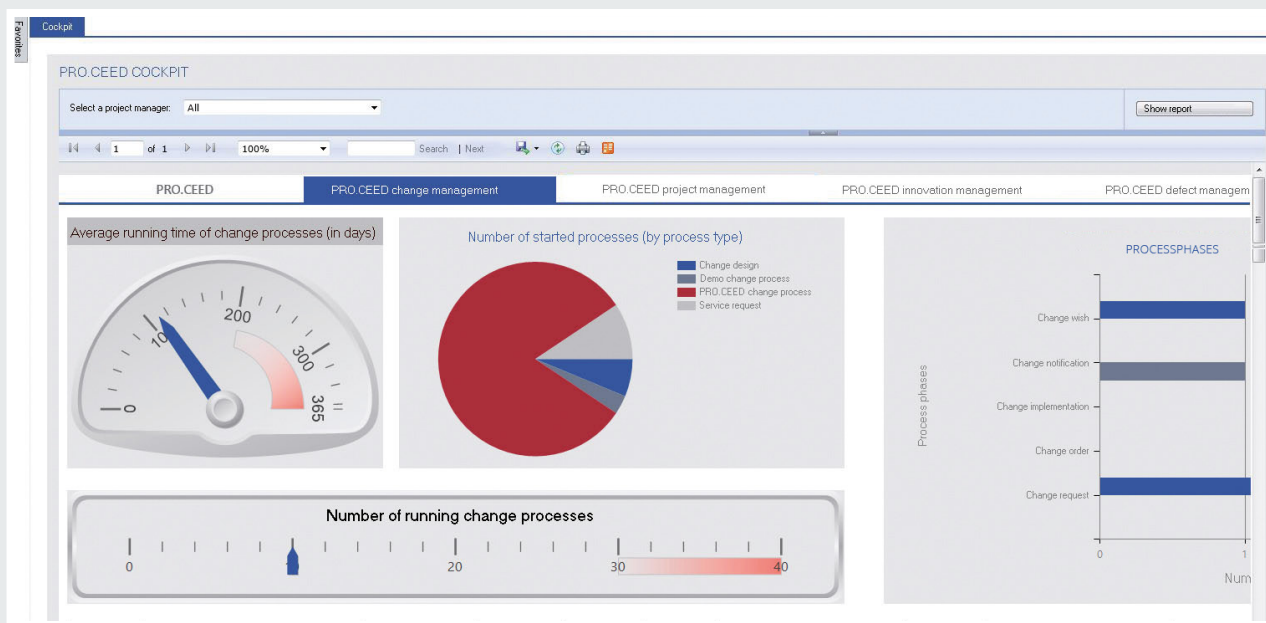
Favorites

Cockpit

PRO.CEED COCKPIT

Select a project manager: All

Show report

1 of 1 100% Search | Next

PRO.CEED | PRO.CEED change management | PRO.CEED project management | PRO.CEED innovation management | PRO.CEED defect managem

Average running time of change processes (in days)

0 100 200 300 365

Number of started processes (by process type)

Change design
Demo change process
PRO.CEED change process
Service request

PROCESSPHASES

Process phases

Change wish
Change notification
Change implementation
Change order
Change request

0 1

Num

Number of running change processes

0 20 30 40